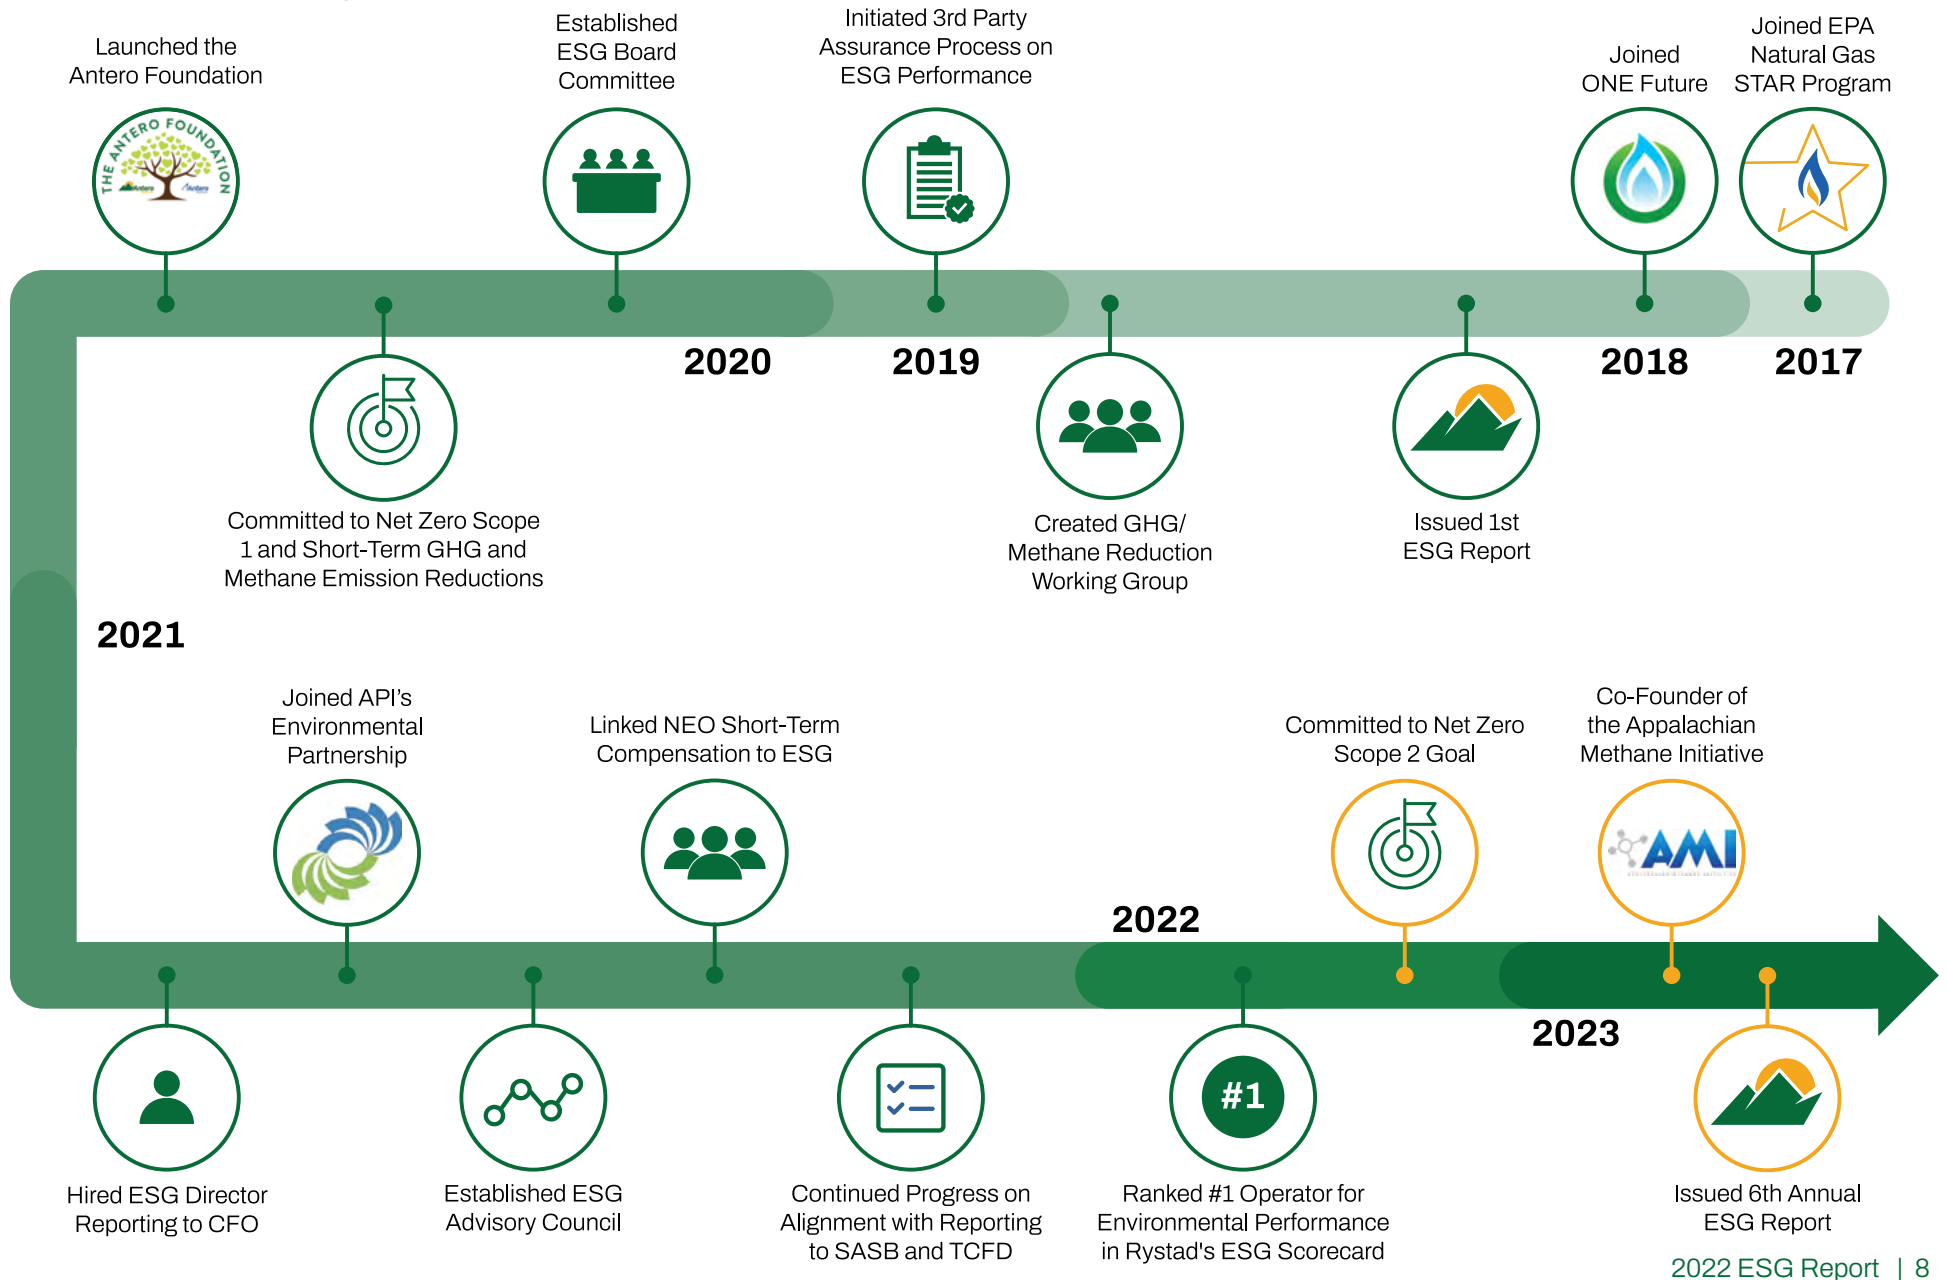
Launched the Antero Foundation

THE ANTERO FOUNDATION

Established ESG Board Committee

Initiated 3rd Party Assurance Process on ESG Performance

Joined ONE Future

Joined EPA Natural Gas STAR Program

2020

2019

2018

2017

Committed to Net Zero Scope 1 and Short-Term GHG and Methane Emission Reductions

Created GHG/ Methane Reduction Working Group

Issued 1st ESG Report

2021

Joined API's Environmental Partnership

Linked NEO Short-Term Compensation to ESG

Committed to Net Zero Scope 2 Goal

Co-Founder of the Appalachian Methane Initiative

AMI

2022

2023

#1

Hired ESG Director Reporting to CFO

Established ESG Advisory Council

Continued Progress on Alignment with Reporting to SASB and TCFD

Ranked #1 Operator for Environmental Performance in Rystad's ESG Scorecard

Issued 6th Annual ESG Report

2022 ESG Report | 8